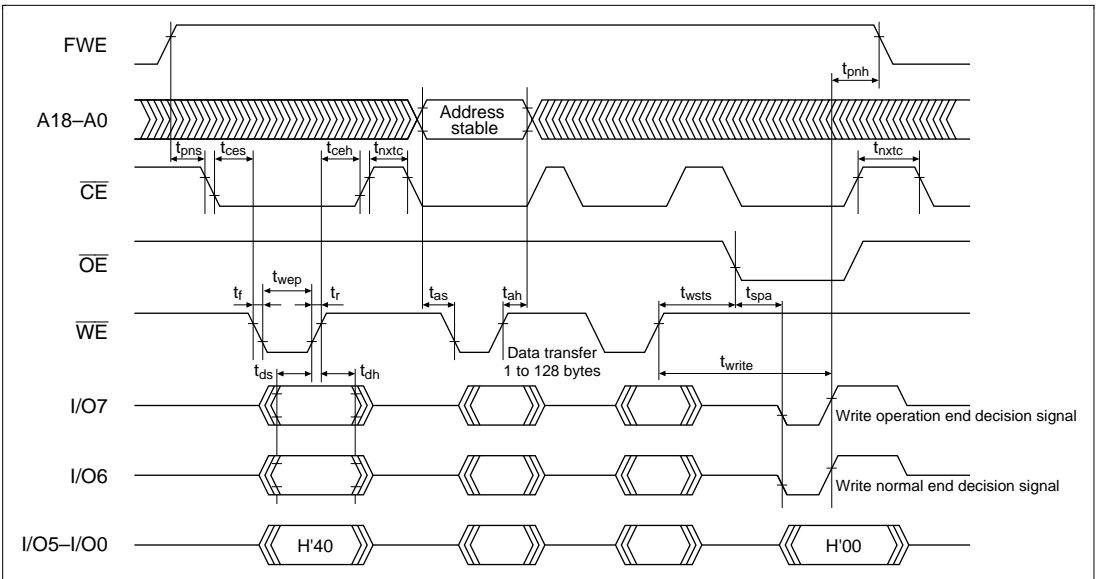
FWE

$t_{pnh}$

A18–A0

Address stable

$t_{pns}$ $t_{ces}$ $t_{ceh}$ $t_{nxtc}$ $t_{nxtc}$

$\overline{CE}$

$\overline{OE}$

$t_f$ $t_{wep}$ $t_r$ $t_{as}$ $t_{ah}$ $t_{wsts}$ $t_{spa}$

$\overline{WE}$

Data transfer 1 to 128 bytes

$t_{ds}$ $t_{dh}$ $t_{write}$

I/O7

Write operation end decision signal

I/O6

Write normal end decision signal

I/O5–I/O0

H'40

H'00